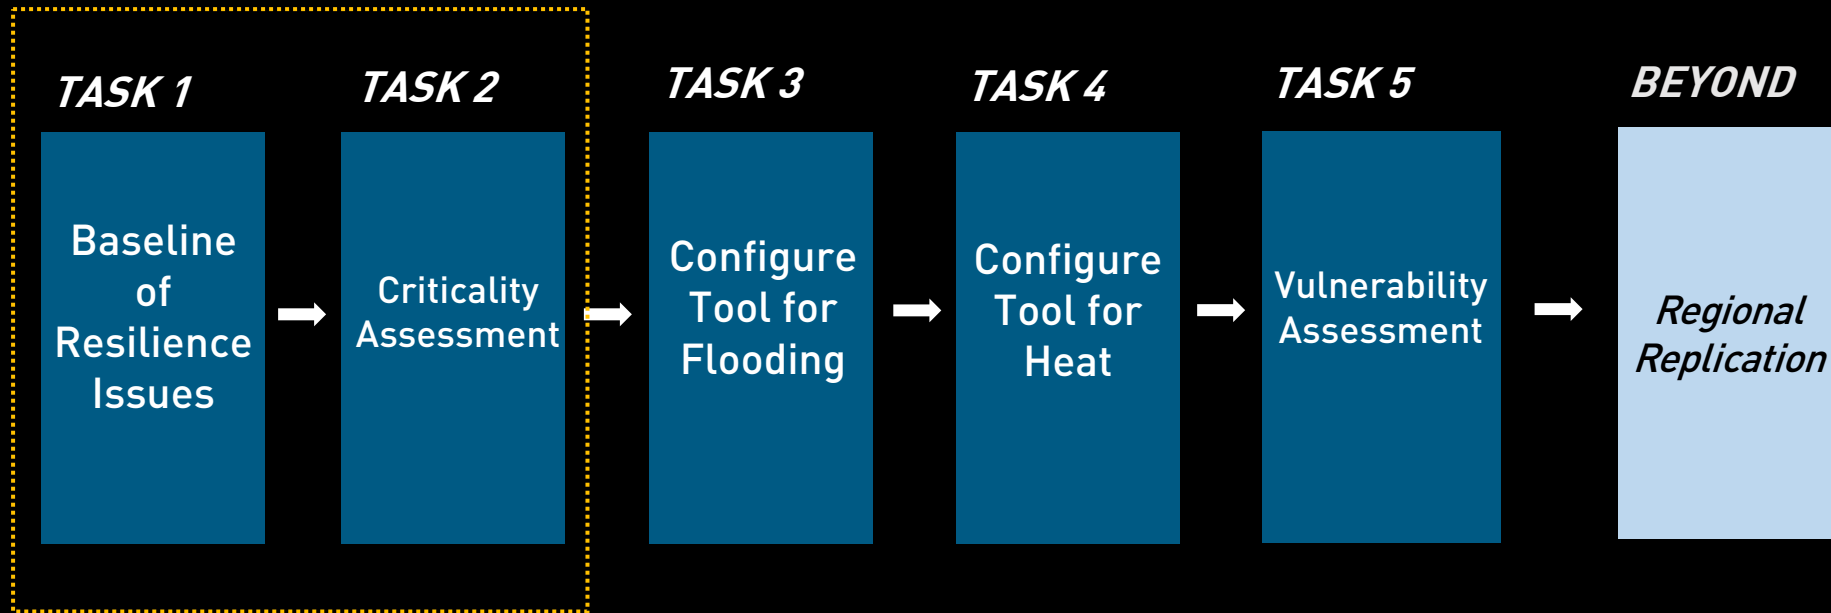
TASK 1

Baseline of Resilience Issues

TASK 2

Criticality Assessment

TASK 3

Configure Tool for Flooding

TASK 4

Configure Tool for Heat

TASK 5

Vulnerability Assessment

BEYOND

Regional Replication